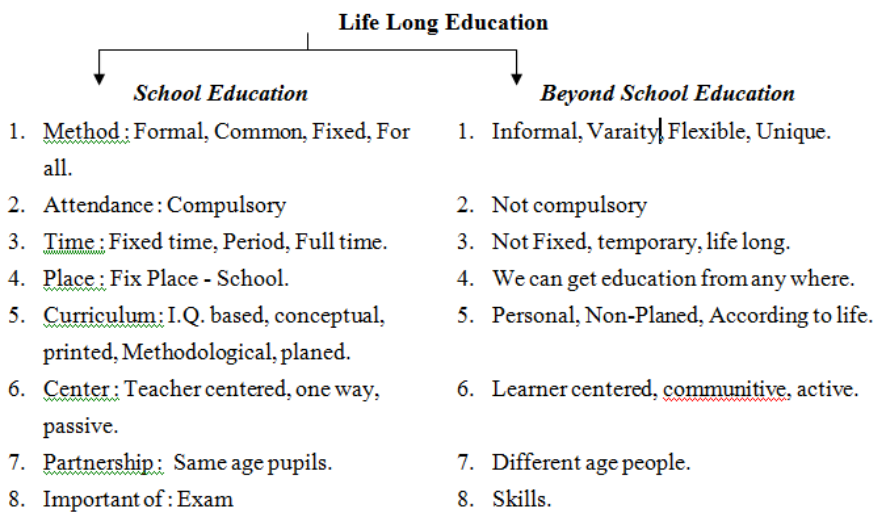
Life Long Education

*School Education*

1. Method : Formal, Common, Fixed, For all.
2. Attendance : Compulsory
3. Time : Fixed time, Period, Full time.
4. Place : Fix Place - School.
5. Curriculum : I.Q. based, conceptual, printed, Methodological, planed.
6. Center : Teacher centered, one way, passive.
7. Partnership : Same age pupils.
8. Important of : Exam

*Beyond School Education*

1. Informal, Varaity, Flexible, Unique.
2. Not compulsory
3. Not Fixed, temporary, life long.
4. We can get education from any where.
5. Personal, Non-Planed, According to life.
6. Learner centered, communitive, active.
7. Different age people.
8. Skills.